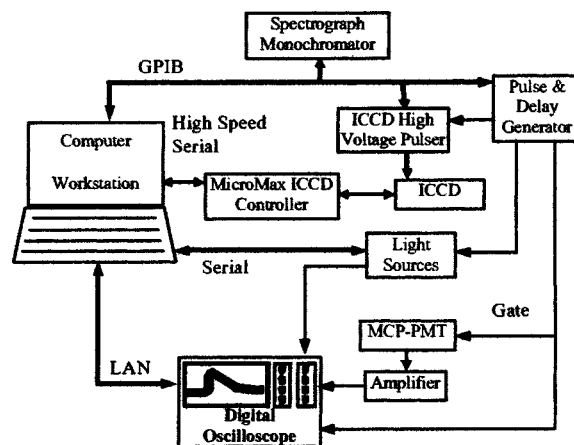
Spectrograph Monochromator

GPIB

Pulse & Delay Generator

Computer

Workstation

High Speed Serial

ICCD High Voltage Pulser

MicroMax ICCD Controller

ICCD

Serial

Light Sources

Gate

MCP-PMT

LAN

Amplifier

Digital Oscilloscope